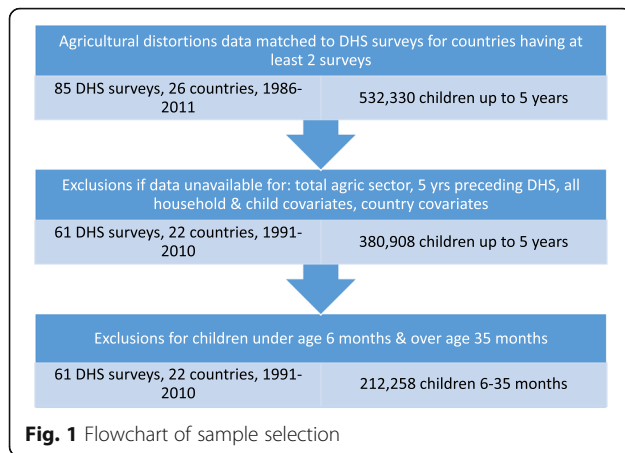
Agricultural distortions data matched to DHS surveys for countries having at least 2 surveys

85 DHS surveys, 26 countries, 1986-2011

532,330 children up to 5 years

Exclusions if data unavailable for: total agric sector, 5 yrs preceding DHS, all household & child covariates, country covariates

61 DHS surveys, 22 countries, 1991-2010

380,908 children up to 5 years

Exclusions for children under age 6 months & over age 35 months

61 DHS surveys, 22 countries, 1991-2010

212,258 children 6-35 months

**Fig. 1** Flowchart of sample selection